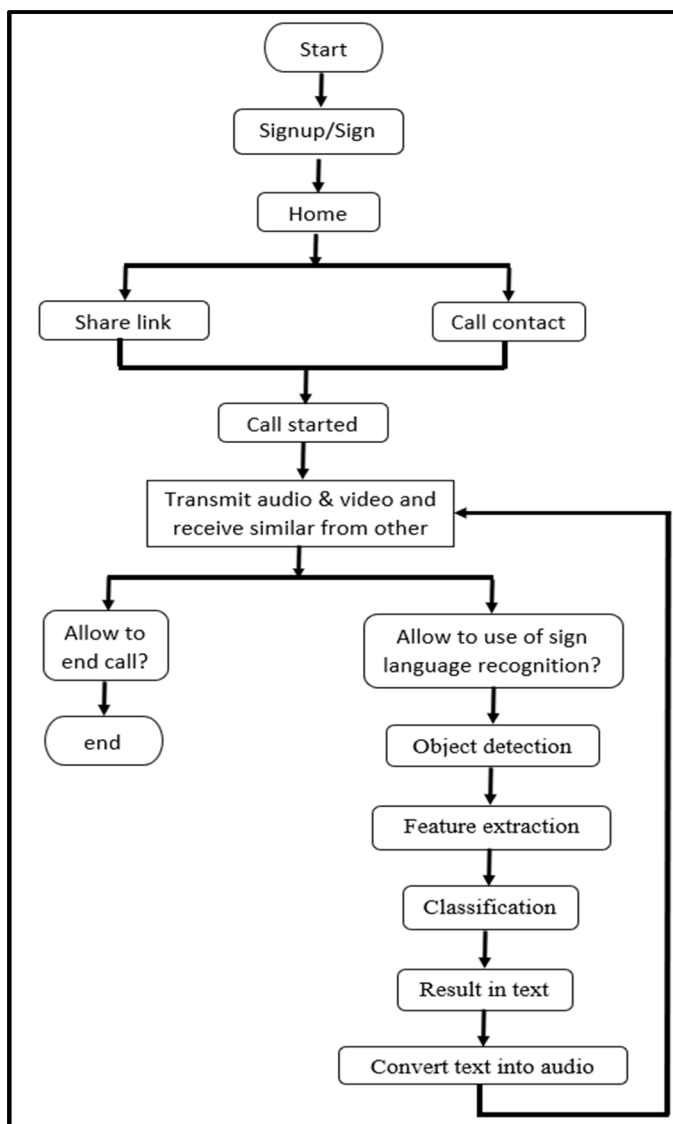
Start

Signup/Sign

Home

Share link

Call contact

Call started

Transmit audio & video and receive similar from other

Allow to end call?

end

Allow to use of sign language recognition?

Object detection

Feature extraction

Classification

Result in text

Convert text into audio